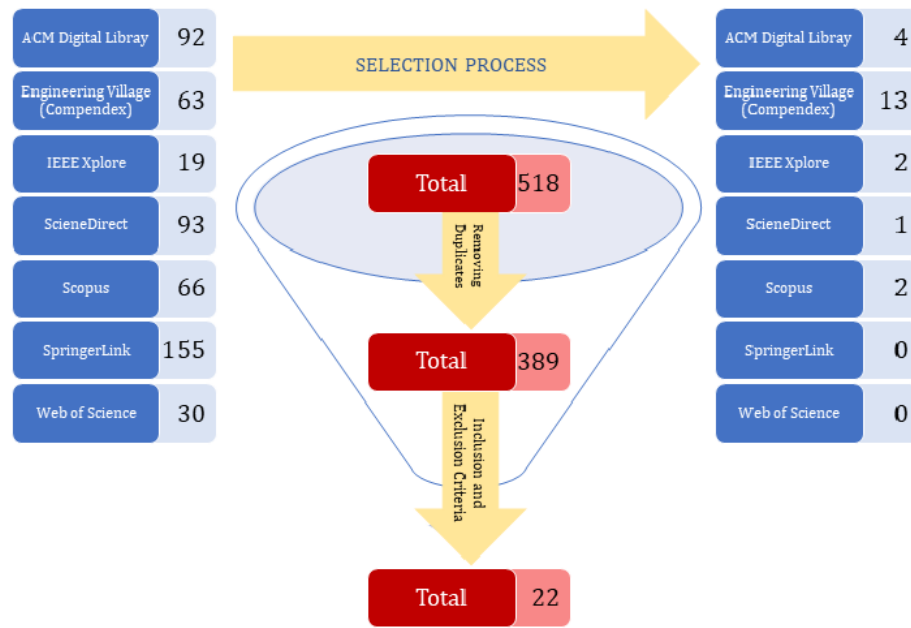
| ACM Digital Library | 92 |
|---|---|
| Engineering Village (Compendex) | 63 |
| IEEE Xplore | 19 |
| ScieneDirect | 93 |
| Scopus | 66 |
| SpringerLink | 155 |
| Web of Science | 30 |

SELECTION PROCESS

Total 518

Removing Duplicates

Total 389

Inclusion and Exclusion Criteria

Total 22

| ACM Digital Libray | 4 |
|---|---|
| Engineering Village (Compendex) | 13 |
| IEEE Xplore | 2 |
| ScieneDirect | 1 |
| Scopus | 2 |
| SpringerLink | 0 |
| Web of Science | 0 |